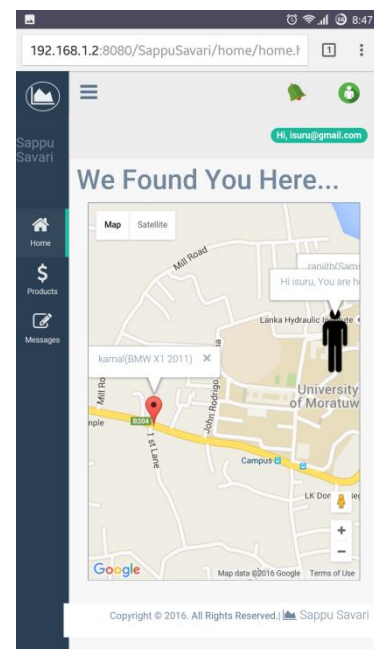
8:47

192.168.1.2:8080/SappuSavari/home/home.h

1

Sappu Savari

Hi, isuru@gmail.com

We Found You Here...

Home

Products

Messages

Map Satellite

Mill Road

ranjith(Sam

Hi isuru, You are he

kamal(BMW X1 2011) ×

Lanka Hydraulic

University of Moratuw

Mill Ro

nple

B204

1st Lane

John Rodrigo

Campus

LK Dom

+

−

Google

Map data ©2016 Google Terms of Use

Copyright © 2016. All Rights Reserved | Sappu Savari